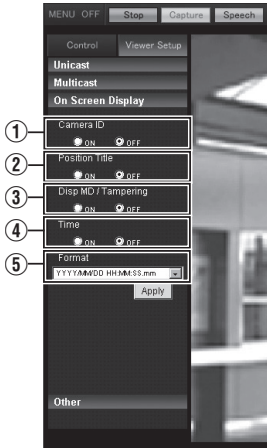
MENU OFF Stop Capture Speech

Control Viewer Setup

Unicast

Multicast

On Screen Display

①
Camera ID
ON OFF

②
Position Title
ON OFF

③
Disp MD / Tampering
ON OFF

④
Time
ON OFF

⑤
Format
YYYY/MM/DD HH:MM:SS.mm

Apply

Other